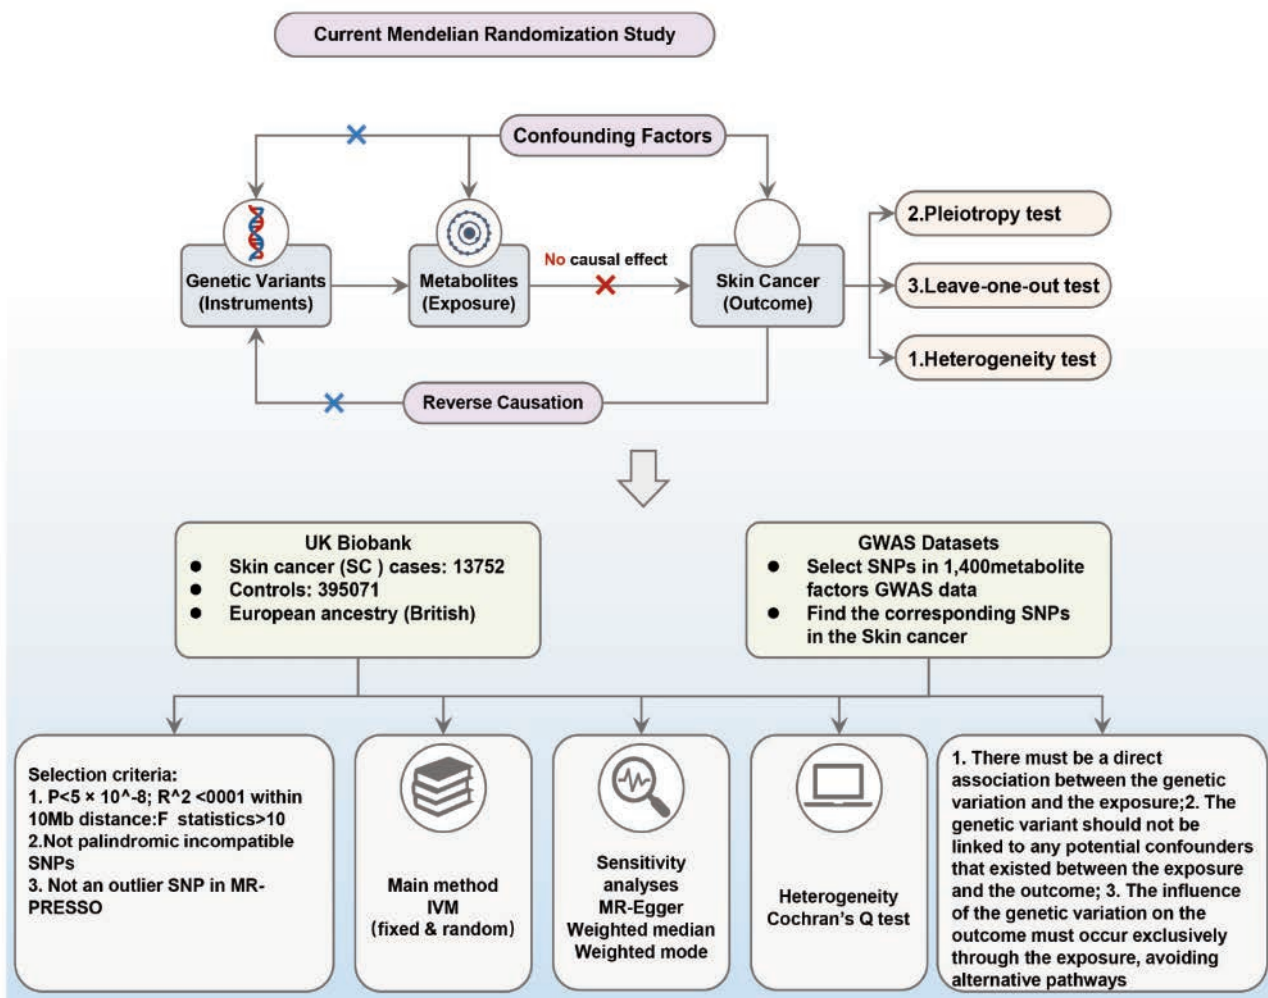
Current Mendelian Randomization Study

Confounding Factors

Genetic Variants (Instruments)

Metabolites (Exposure)

No causal effect

Skin Cancer (Outcome)

2.Pleiotropy test

3.Leave-one-out test

1.Heterogeneity test

Reverse Causation

UK Biobank
• Skin cancer (SC ) cases: 13752
• Controls: 395071
• European ancestry (British)

GWAS Datasets
• Select SNPs in 1,400metabolite factors GWAS data
• Find the corresponding SNPs in the Skin cancer

Selection criteria:
1. P<5 × 10^-8; R^2 <0001 within 10Mb distance:F statistics>10
2.Not palindromic incompatible SNPs
3. Not an outlier SNP in MR-PRESSO

Main method
IVM
(fixed & random)

Sensitivity analyses
MR-Egger
Weighted median
Weighted mode

Heterogeneity
Cochran's Q test

1. There must be a direct association between the genetic variation and the exposure;2. The genetic variant should not be linked to any potential confounders that existed between the exposure and the outcome; 3. The influence of the genetic variation on the outcome must occur exclusively through the exposure, avoiding alternative pathways